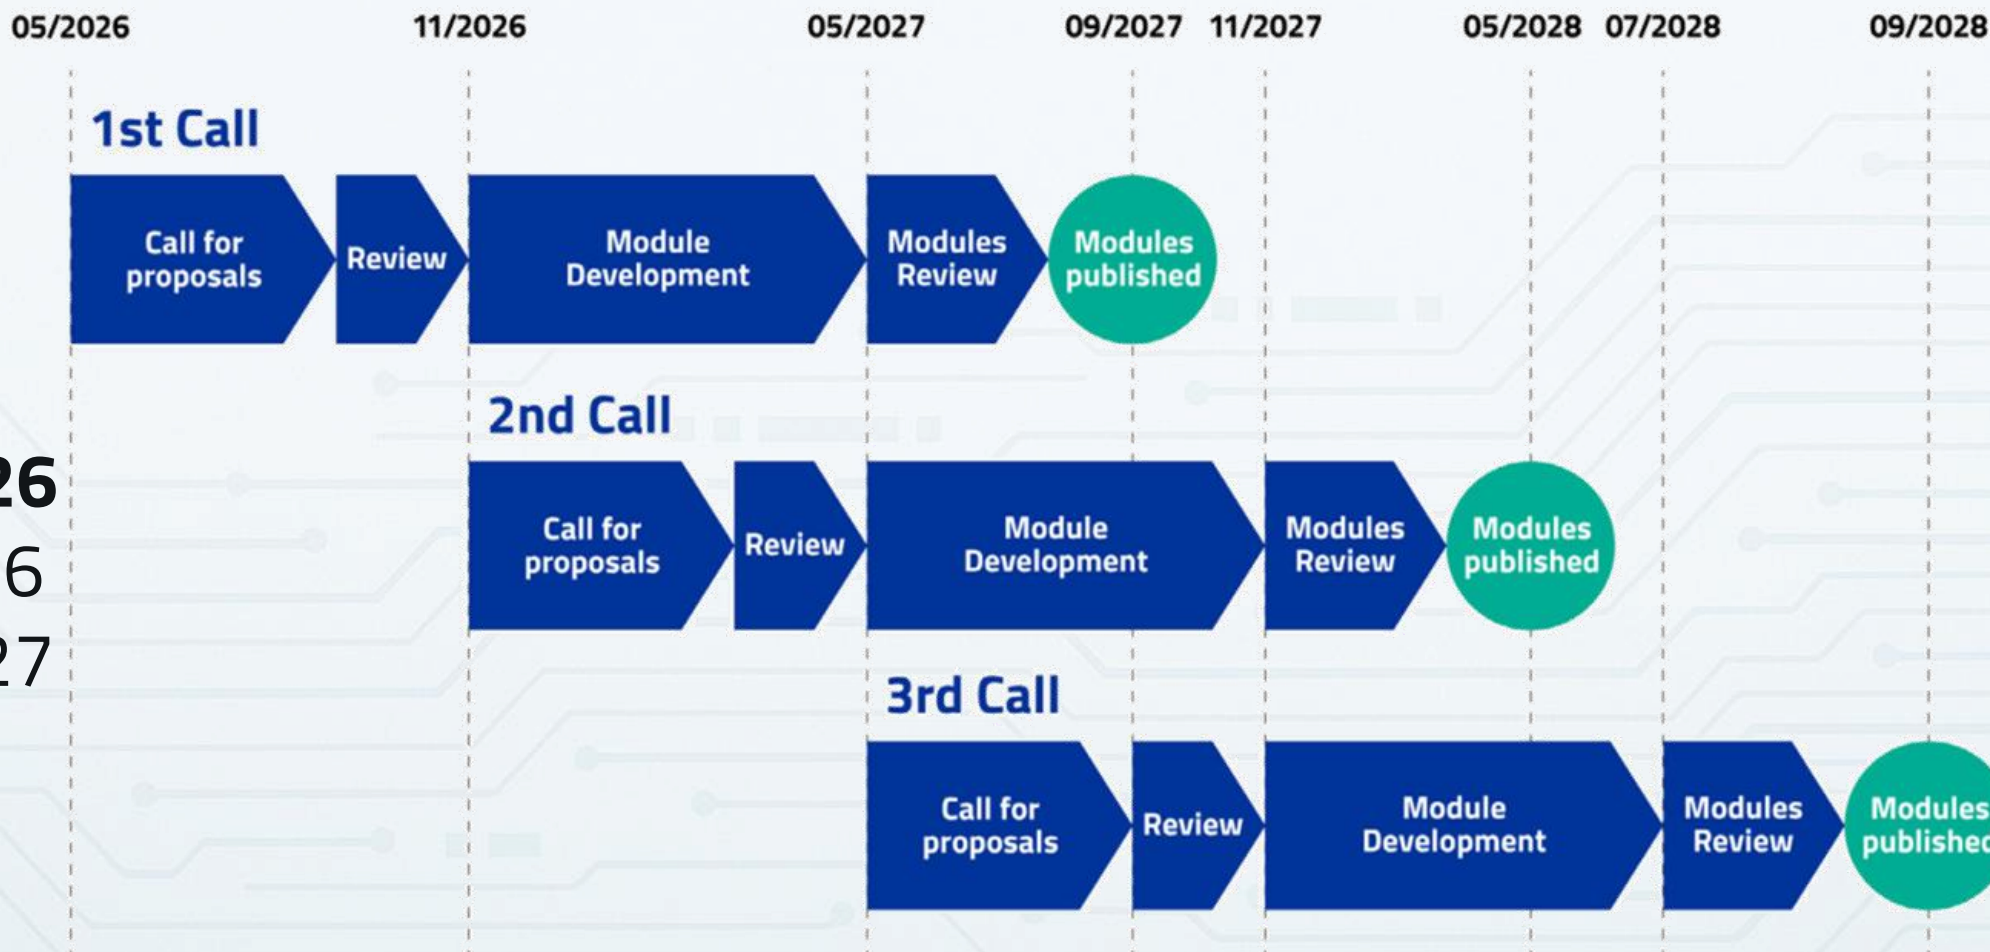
05/2026 11/2026 05/2027 09/2027 11/2027 05/2028 07/2028 09/2028

1st Call

Call for proposals
Review
Module Development
Modules Review
Modules published

2nd Call

Call for proposals
Review
Module Development
Modules Review
Modules published

3rd Call

Call for proposals
Review
Module Development
Modules Review
Modules publishec

26
6
27